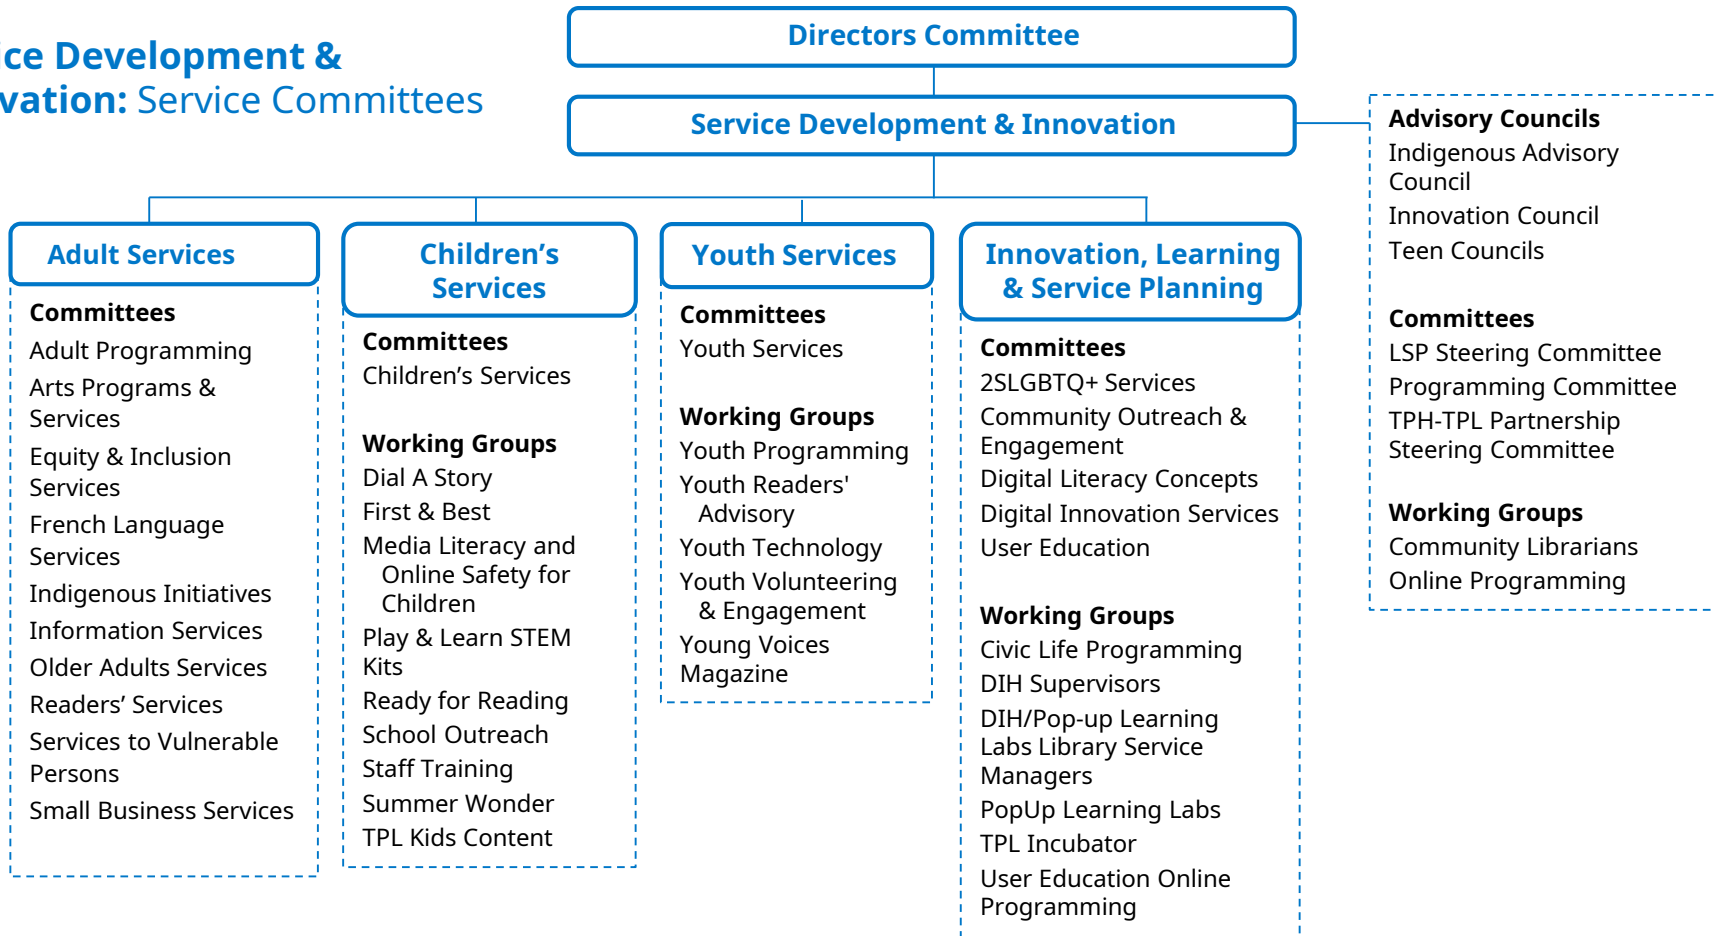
ce Development &
vation: Service Committees

Directors Committee

Service Development & Innovation

Advisory Councils
Indigenous Advisory Council
Innovation Council
Teen Councils

Committees
LSP Steering Committee
Programming Committee
TPH-TPL Partnership Steering Committee

Working Groups
Community Librarians
Online Programming

Adult Services

Committees
Adult Programming
Arts Programs & Services
Equity & Inclusion Services
French Language Services
Indigenous Initiatives
Information Services
Older Adults Services
Readers' Services
Services to Vulnerable Persons
Small Business Services

Children's Services

Committees
Children's Services

Working Groups
Dial A Story
First & Best
Media Literacy and Online Safety for Children
Play & Learn STEM Kits
Ready for Reading
School Outreach
Staff Training
Summer Wonder
TPL Kids Content

Youth Services

Committees
Youth Services

Working Groups
Youth Programming
Youth Readers' Advisory
Youth Technology
Youth Volunteering & Engagement
Young Voices Magazine

Innovation, Learning & Service Planning

Committees
2SLGBTQ+ Services
Community Outreach & Engagement
Digital Literacy Concepts
Digital Innovation Services
User Education

Working Groups
Civic Life Programming
DIH Supervisors
DIH/Pop-up Learning Labs Library Service Managers
PopUp Learning Labs
TPL Incubator
User Education Online Programming